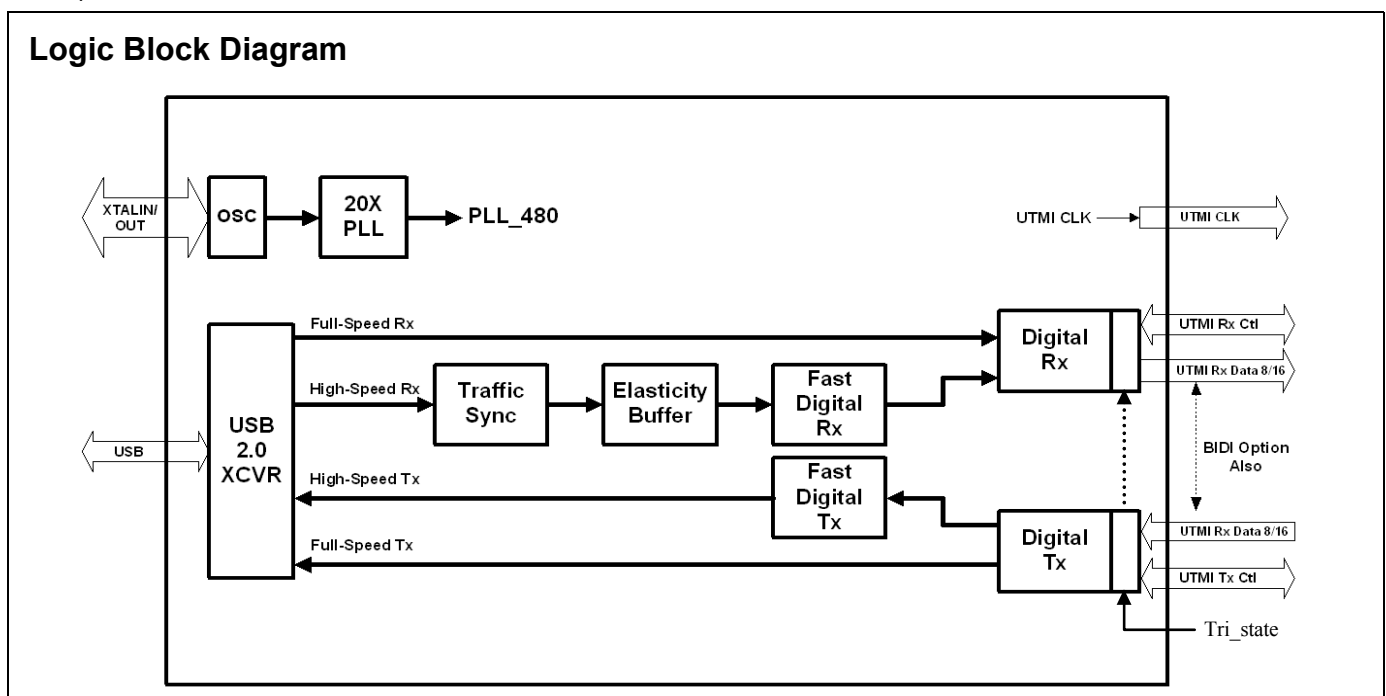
Logic Block Diagram

XTALIN/OUT

OSC

20X PLL

PLL_480

UTMI CLK

UTMI CLK

USB 2.0 XCVR

Full-Speed Rx

High-Speed Rx

Traffic Sync

Elasticity Buffer

Fast Digital Rx

Digital Rx

UTMI Rx Ctl

UTMI Rx Data 8/16

USB

BIDI Option Also

High-Speed Tx

Fast Digital Tx

Full-Speed Tx

Digital Tx

UTMI Rx Data 8/16

UTMI Tx Ctl

Tri_state